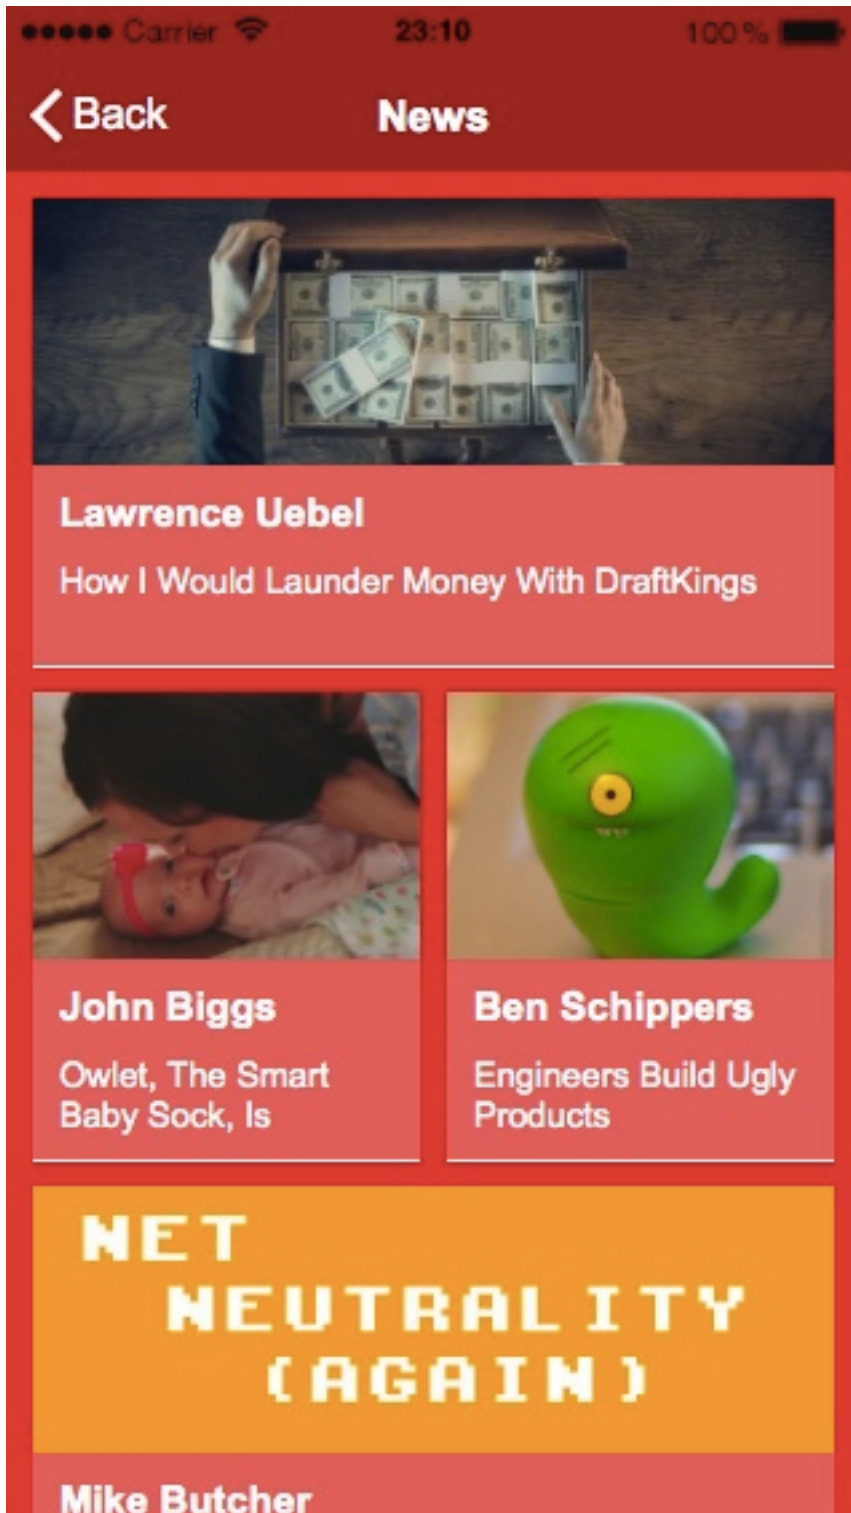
●●●●● Carrier 23:10 100 %

Back News

Lawrence Uebel

How I Would Launder Money With DraftKings

John Biggs

Owlet, The Smart Baby Sock, Is

Ben Schippers

Engineers Build Ugly Products

NET NEUTRALITY (AGAIN)

Mike Butcher